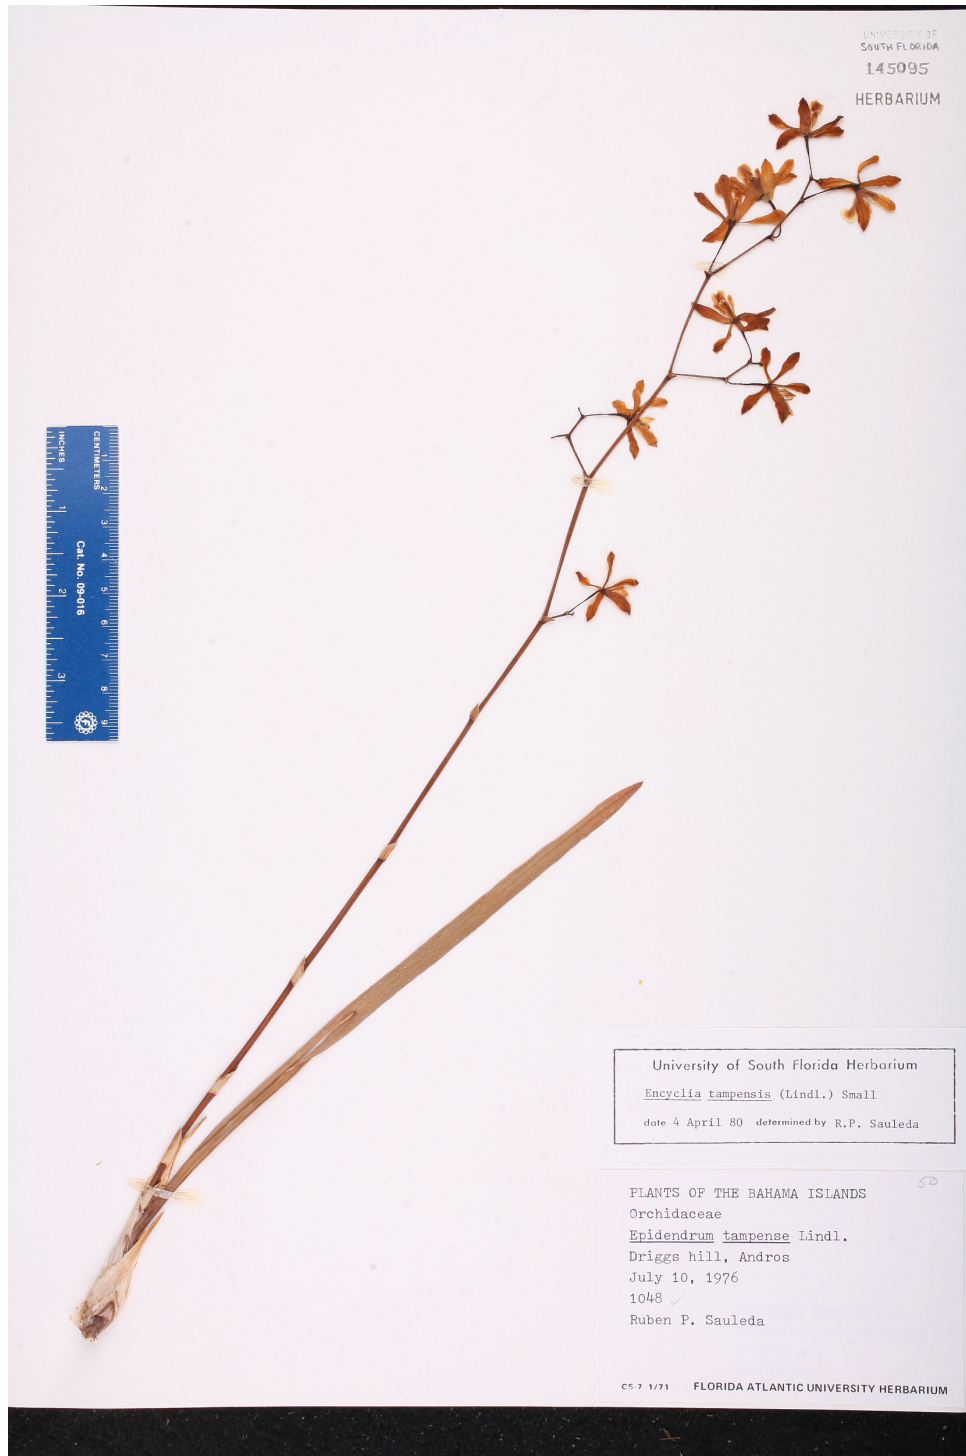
UNIVERSITY OF
SOUTH FLORIDA
145095
HERBARIUM

CENTIMETERS 1 2 3 4 5 6 7 8 9
INCHES 1 2 3
Cat. No. 09-016

University of South Florida Herbarium
Encyclia tampensis (Lindl.) Small
date 4 April 80 determined by R.P. Sauleda

50

PLANTS OF THE BAHAMA ISLANDS
Orchidaceae
Epidendrum tampense Lindl.
Driggs hill, Andros
July 10, 1976
1048
Ruben P. Sauleda

CS-7 1/71 FLORIDA ATLANTIC UNIVERSITY HERBARIUM